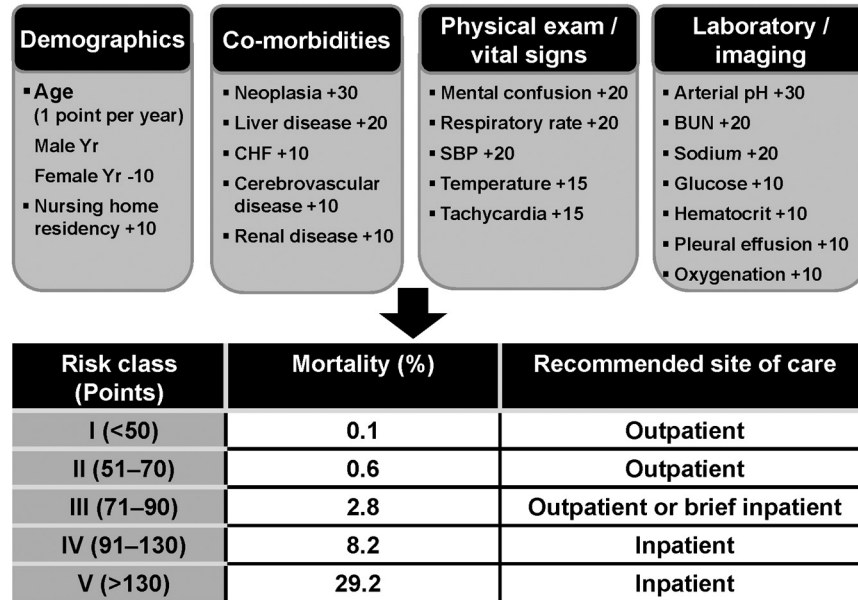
Demographics

Age (1 point per year)
Male Yr
Female Yr -10
Nursing home residency +10

Co-morbidities

Neoplasia +30
Liver disease +20
CHF +10
Cerebrovascular disease +10
Renal disease +10

Physical exam / vital signs

Mental confusion +20
Respiratory rate +20
SBP +20
Temperature +15
Tachycardia +15

Laboratory / imaging

Arterial pH +30
BUN +20
Sodium +20
Glucose +10
Hematocrit +10
Pleural effusion +10
Oxygenation +10

| Risk class (Points) | Mortality (%) | Recommended site of care |
|---|---|---|
| I (<50) | 0.1 | Outpatient |
| II (51–70) | 0.6 | Outpatient |
| III (71–90) | 2.8 | Outpatient or brief inpatient |
| IV (91–130) | 8.2 | Inpatient |
| V (>130) | 29.2 | Inpatient |